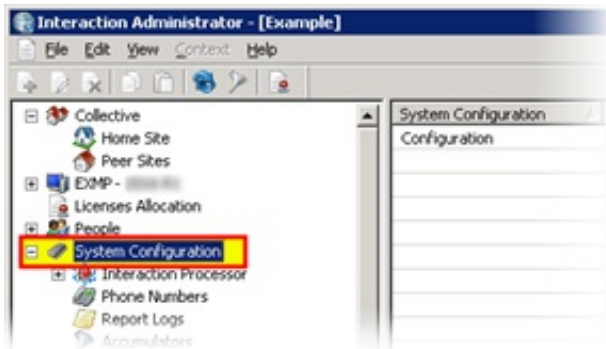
Interaction Administrator - [Example]

File Edit View Context Help

Collective
Home Site
Peer Sites
EXMP - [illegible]
Licenses Allocation
People
System Configuration
Interaction Processor
Phone Numbers
Report Logs
Accumulators

System Configuration
Configuration